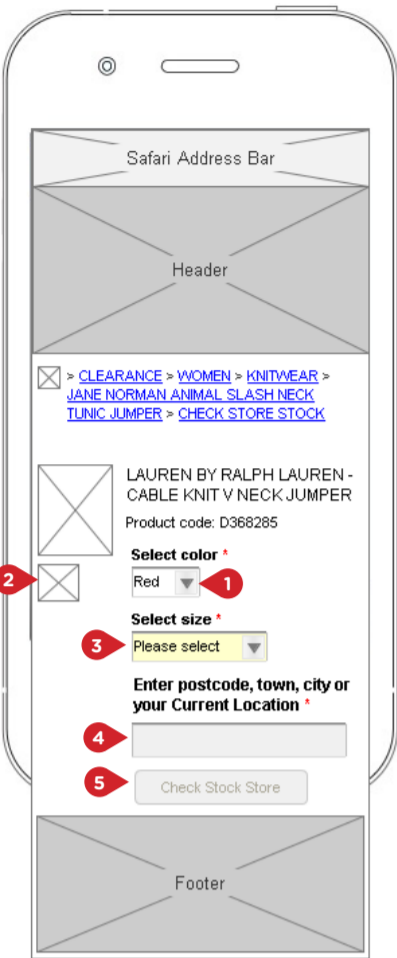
Safari Address Bar

Header

> CLEARANCE > WOMEN > KNITWEAR > JANE NORMAN ANIMAL SLASH NECK TUNIC JUMPER > CHECK STORE STOCK

LAUREN BY RALPH LAUREN - CABLE KNIT V NECK JUMPER

Product code: D368285

2

Select color *

Red

1

Select size *

3

Please select

Enter postcode, town, city or your Current Location *

4

5

Check Stock Store

Footer